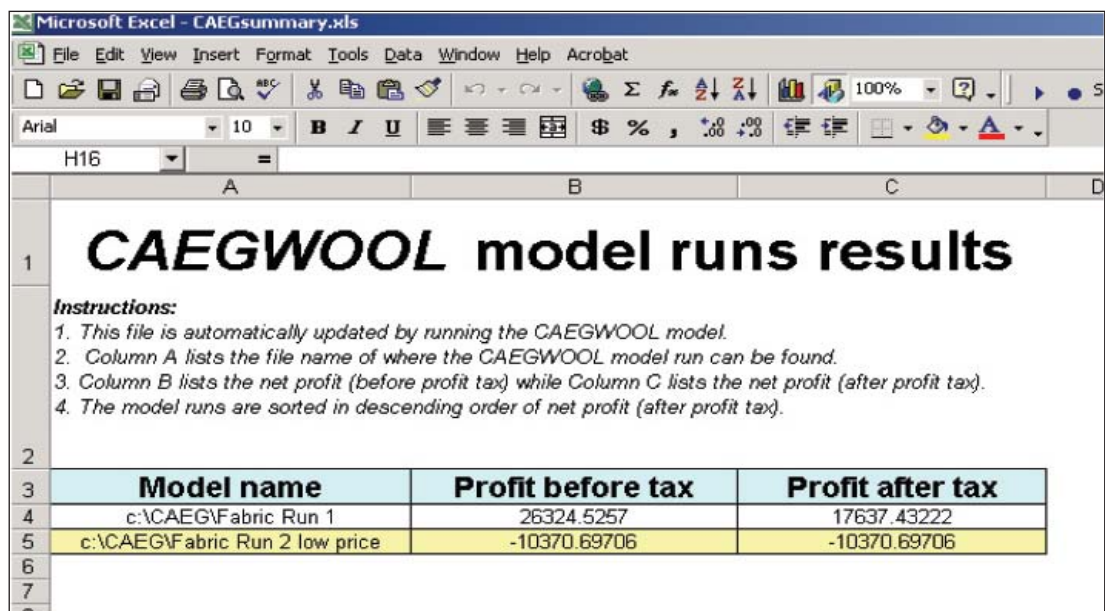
Microsoft Excel - CAEGsummary.xls

File Edit View Insert Format Tools Data Window Help Acrobat

100%

Arial 10 B I U $ % ,

H16 =

A B C D

1 CAEGWOOL model runs results

Instructions:
1. This file is automatically updated by running the CAEGWOOL model.
2. Column A lists the file name of where the CAEGWOOL model run can be found.
3. Column B lists the net profit (before profit tax) while Column C lists the net profit (after profit tax).
4. The model runs are sorted in descending order of net profit (after profit tax).

2

| | Model name | Profit before tax | Profit after tax |
|---|---|---|---|
| 4 | c:\CAEG\Fabric Run 1 | 26324.5257 | 17637.43222 |
| 5 | c:\CAEG\Fabric Run 2 low price | -10370.69706 | -10370.69706 |

6
7